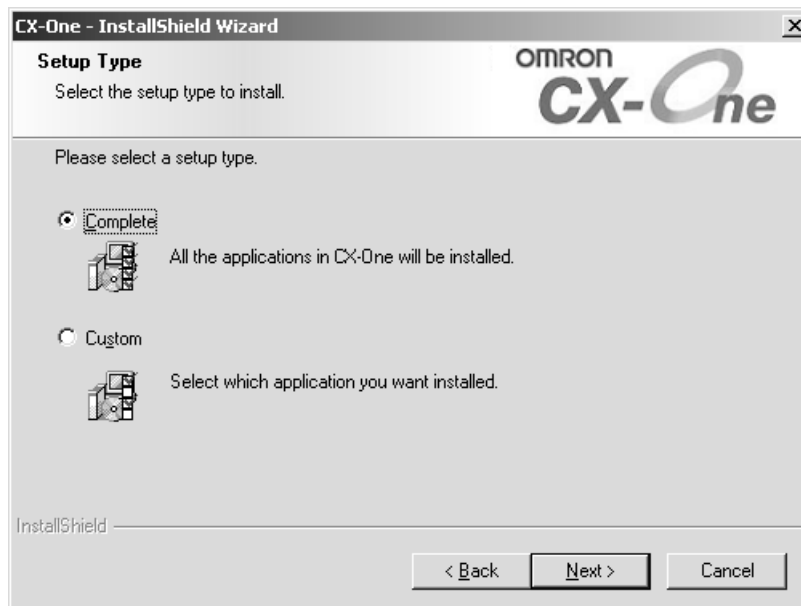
CX-One - InstallShield Wizard
×

Setup Type
Select the setup type to install.

OMRON
CX-One

Please select a setup type.

Complete
All the applications in CX-One will be installed.

Custom
Select which application you want installed.

InstallShield

< Back
Next >
Cancel